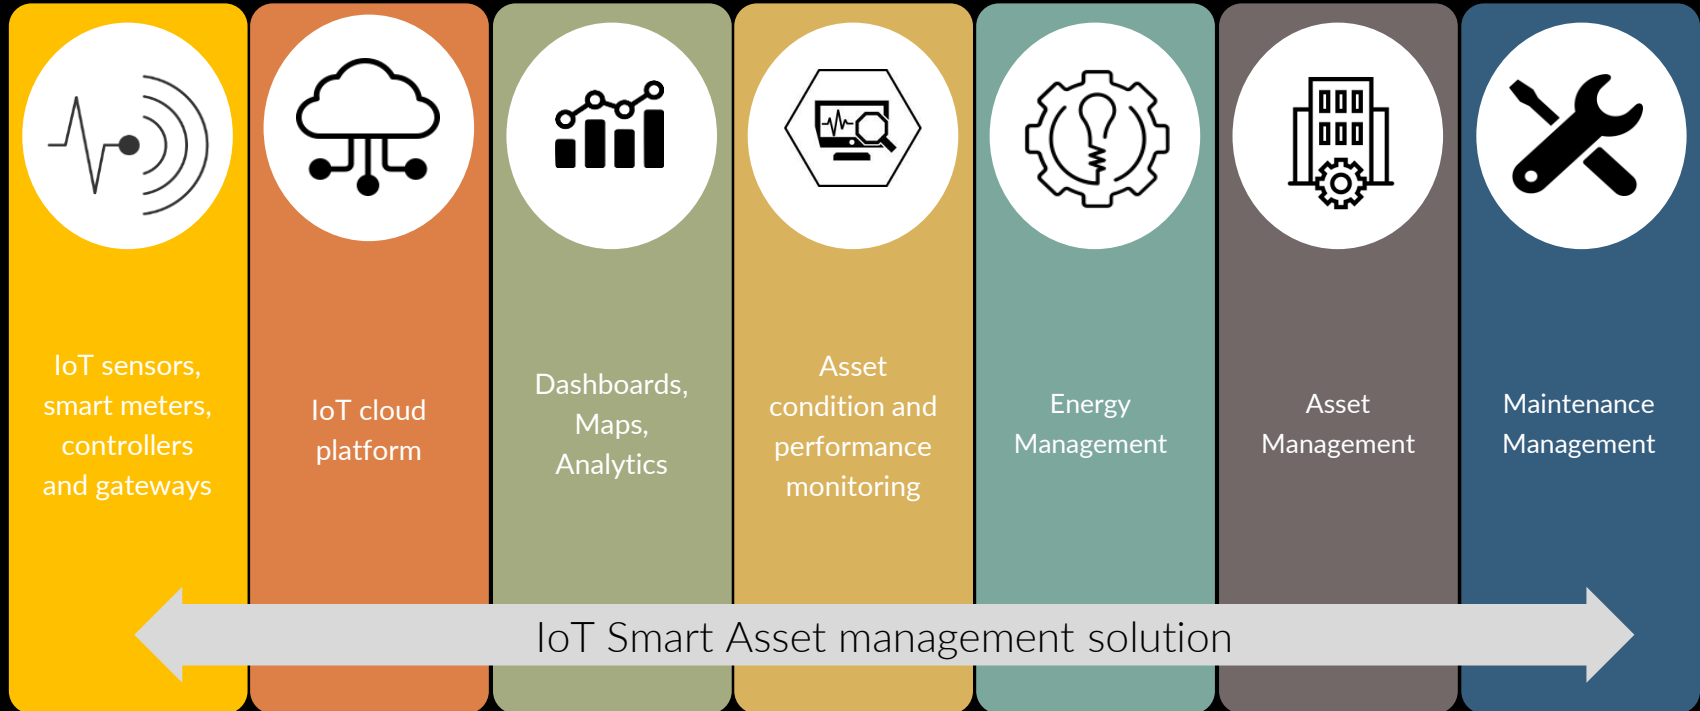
IoT sensors, smart meters, controllers and gateways

IoT cloud platform

Dashboards, Maps, Analytics

Asset condition and performance monitoring

Energy Management

Asset Management

Maintenance Management

IoT Smart Asset management solution